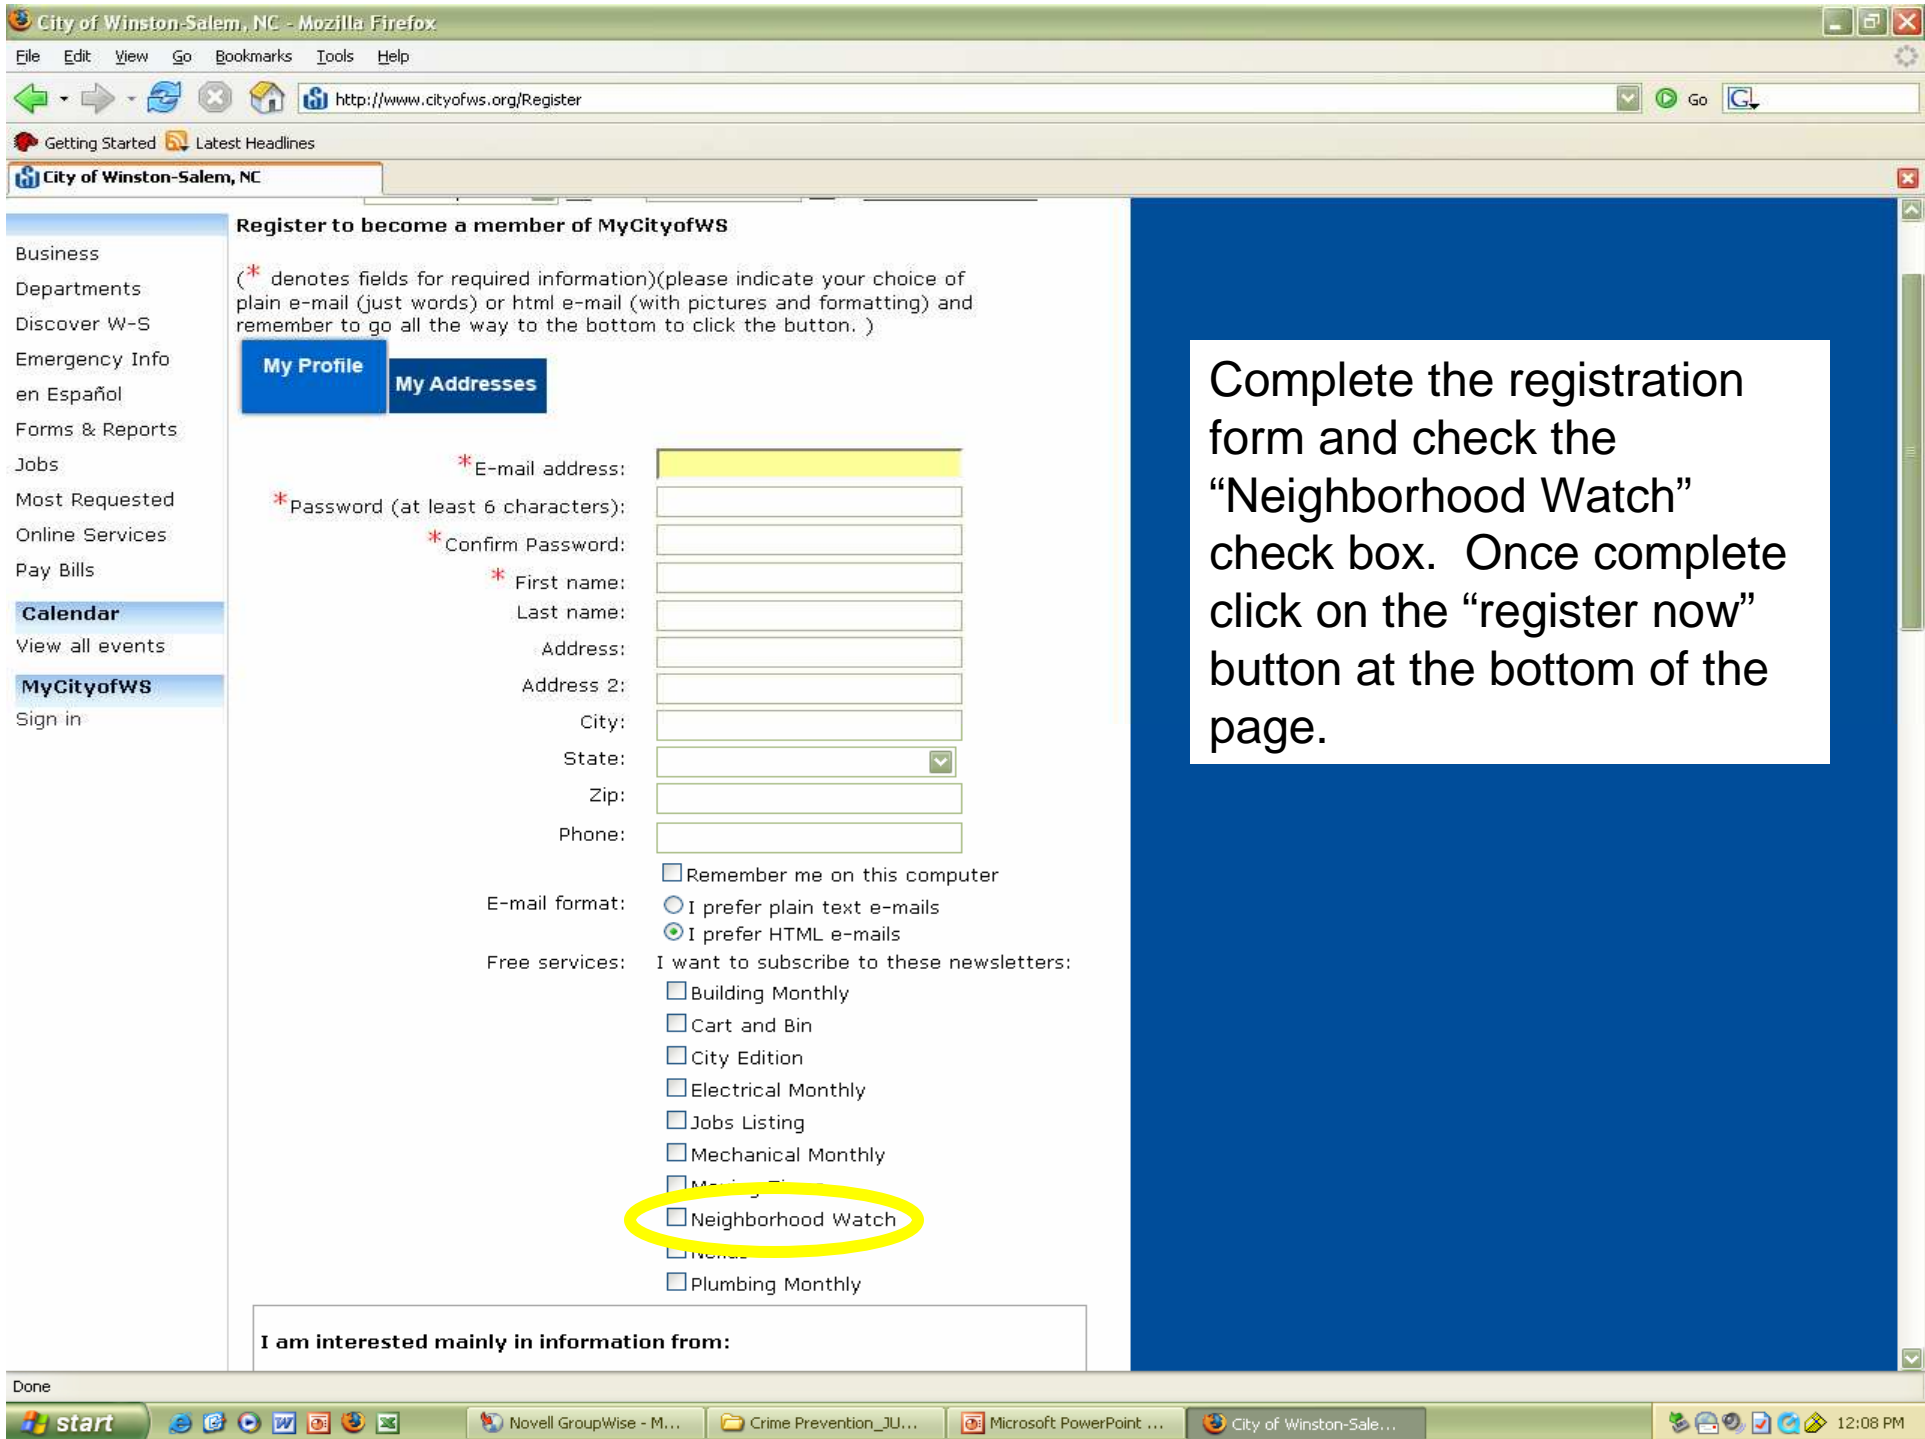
City of Winston-Salem, NC - Mozilla Firefox

File Edit View Go Bookmarks Tools Help

http://www.cityofws.org/Register

Go

Getting Started Latest Headlines

City of Winston-Salem, NC

Business
Departments
Discover W-S
Emergency Info
en Español
Forms & Reports
Jobs
Most Requested
Online Services
Pay Bills

Calendar
View all events

MyCityofWS
Sign in

Register to become a member of MyCityofWS

(* denotes fields for required information)(please indicate your choice of plain e-mail (just words) or html e-mail (with pictures and formatting) and remember to go all the way to the bottom to click the button. )

My Profile My Addresses

*E-mail address:
*Password (at least 6 characters):
*Confirm Password:
* First name:
Last name:
Address:
Address 2:
City:
State:
Zip:
Phone:
Remember me on this computer
E-mail format: I prefer plain text e-mails
I prefer HTML e-mails
Free services: I want to subscribe to these newsletters:
Building Monthly
Cart and Bin
City Edition
Electrical Monthly
Jobs Listing
Mechanical Monthly
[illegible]
Neighborhood Watch
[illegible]
Plumbing Monthly

I am interested mainly in information from:

Complete the registration form and check the “Neighborhood Watch” check box. Once complete click on the “register now” button at the bottom of the page.

Done

start Novell GroupWise - M... Crime Prevention_JU... Microsoft PowerPoint ... City of Winston-Sale... 12:08 PM